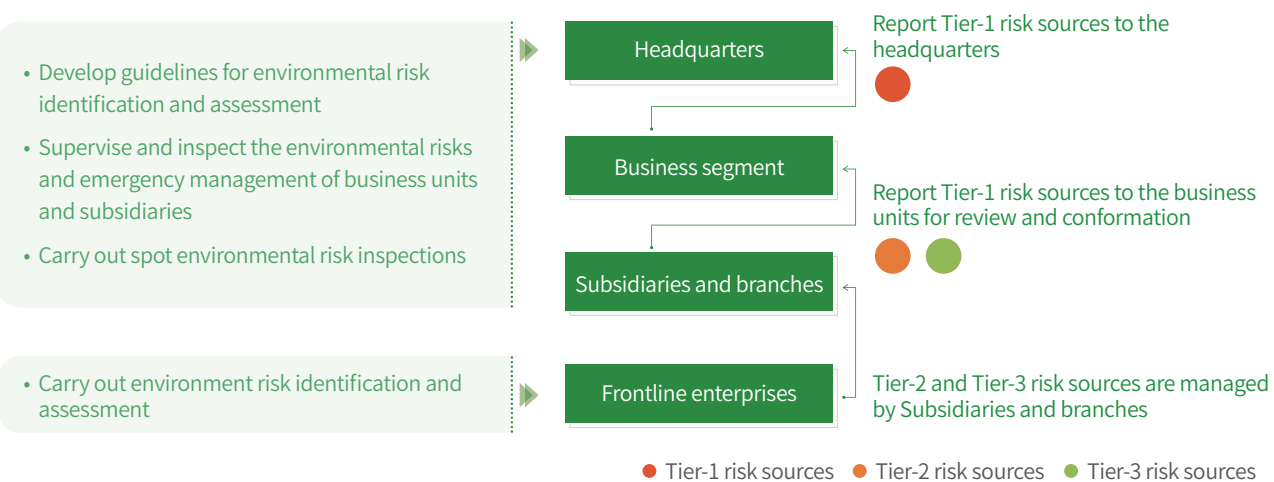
• Develop guidelines for environmental risk identification and assessment

• Supervise and inspect the environmental risks and emergency management of business units and subsidiaries

• Carry out spot environmental risk inspections

• Carry out environment risk identification and assessment

Headquarters

Business segment

Subsidiaries and branches

Frontline enterprises

Report Tier-1 risk sources to the headquarters

Report Tier-1 risk sources to the business units for review and conformation

Tier-2 and Tier-3 risk sources are managed by Subsidiaries and branches

● Tier-1 risk sources ● Tier-2 risk sources ● Tier-3 risk sources